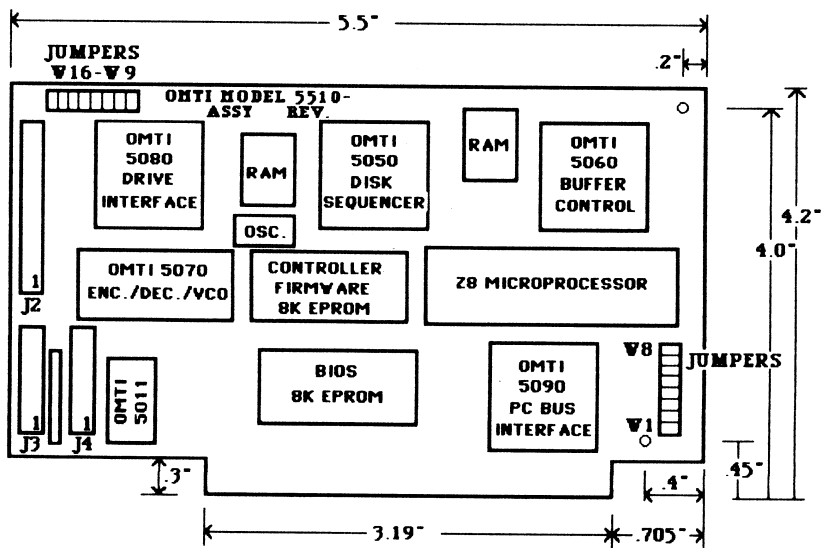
5.5"

JUMPERS
W16-W9

.2"

OMTI MODEL 5510-
ASSY REV.

OMTI
5080
DRIVE
INTERFACE

RAM

OMTI
5050
DISK
SEQUENCER

RAM

OMTI
5060
BUFFER
CONTROL

4.2"

4.0"

OSC.

1
J2

OMTI 5070
ENC./DEC./VCO

CONTROLLER
FIRMWARE
8K EPROM

Z8 MICROPROCESSOR

W8

JUMPERS

BIOS
8K EPROM

OMTI
5090
PC BUS
INTERFACE

OMTI
5011

1
J3

1
J4

W1

.3"

.45"

.4"

3.19"

.705"